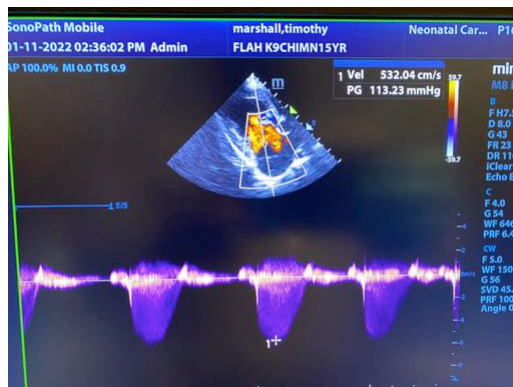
onoPath Mobile
01-11-2022 02:36:02 PM Admin
marshall,timothy
FLAH K9CHIMN15YR
Neonatal Car... P1
AP 100.0% MI 0.0 TIS 0.9
m
1 Vel 532.04 cm/s
PG 113.23 mmHg
59.7
-59.7
mi
M8
B
F H7.
D 8.0
G 43
FR 23
DR 11
iClear
Echo
C
F 4.0
G 54
WF 64
PRF 6.
CW
F 5.0
WF 15
G 56
SVD 45.
PRF 10
Angle
1 5/5
m/s
-4
-2
-2
-4
-6
-8
1+